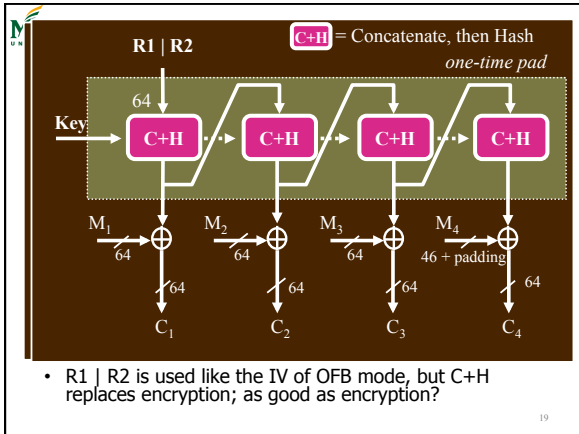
C+H = Concatenate, then Hash

one-time pad

R1 | R2

64

Key

C+H

C+H

C+H

C+H

$M_1$

64

$M_2$

64

$M_3$

64

$M_4$

46 + padding

64

64

64

64

$C_1$

$C_2$

$C_3$

$C_4$

• R1 | R2 is used like the IV of OFB mode, but C+H replaces encryption; as good as encryption?

19